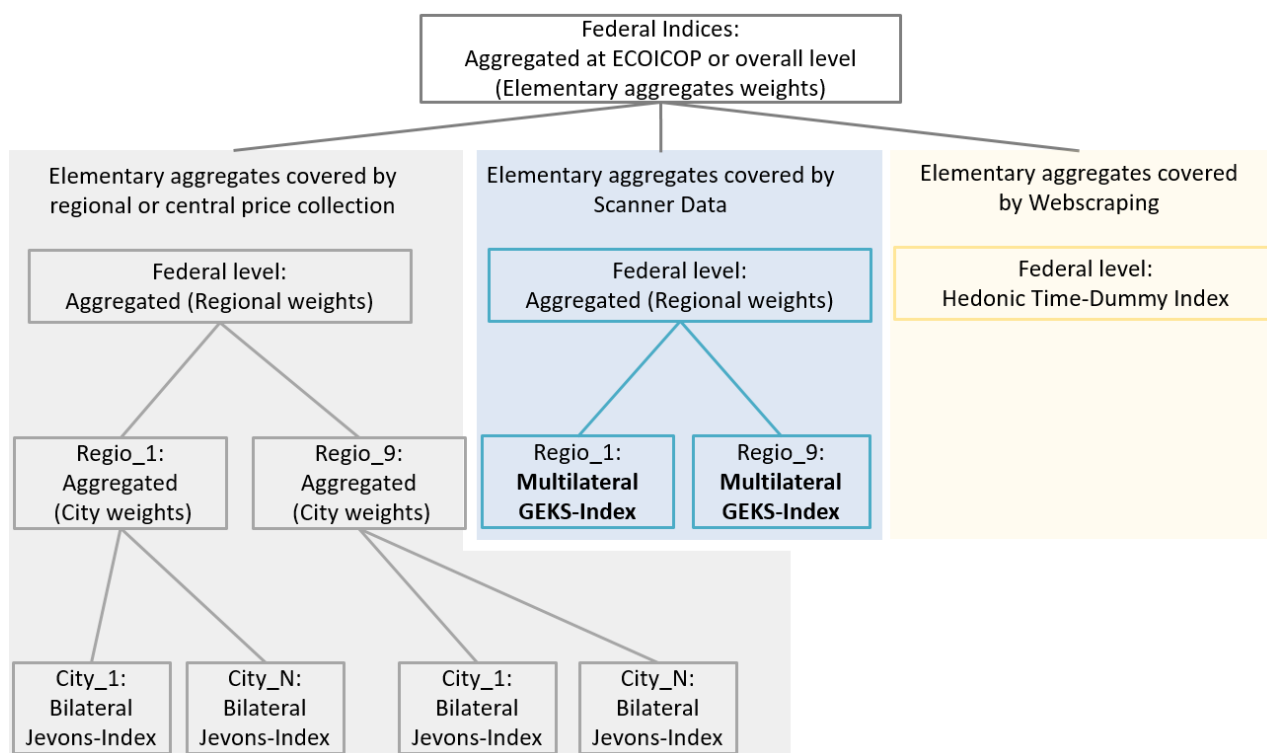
Federal Indices:
Aggregated at ECOICOP or overall level
(Elementary aggregates weights)

Elementary aggregates covered by regional or central price collection

Federal level:
Aggregated (Regional weights)

Regio_1:
Aggregated
(City weights)

Regio_9:
Aggregated
(City weights)

City_1:
Bilateral
Jevons-Index

City_N:
Bilateral
Jevons-Index

City_1:
Bilateral
Jevons-Index

City_N:
Bilateral
Jevons-Index

Elementary aggregates covered by Scanner Data

Federal level:
Aggregated (Regional weights)

Regio_1:
**Multilateral GEKS-Index**

Regio_9:
**Multilateral GEKS-Index**

Elementary aggregates covered by Webscraping

Federal level:
Hedonic Time-Dummy Index